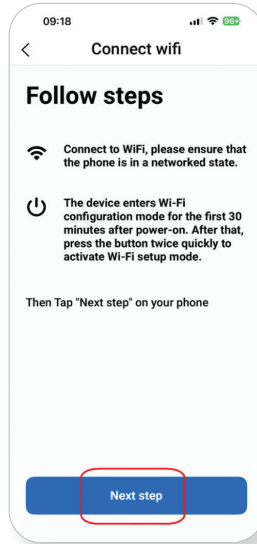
09:18
96

<
Connect wifi

Follow steps

Connect to WiFi, please ensure that the phone is in a networked state.

The device enters Wi-Fi configuration mode for the first 30 minutes after power-on. After that, press the button twice quickly to activate Wi-Fi setup mode.

Then Tap "Next step" on your phone

Next step